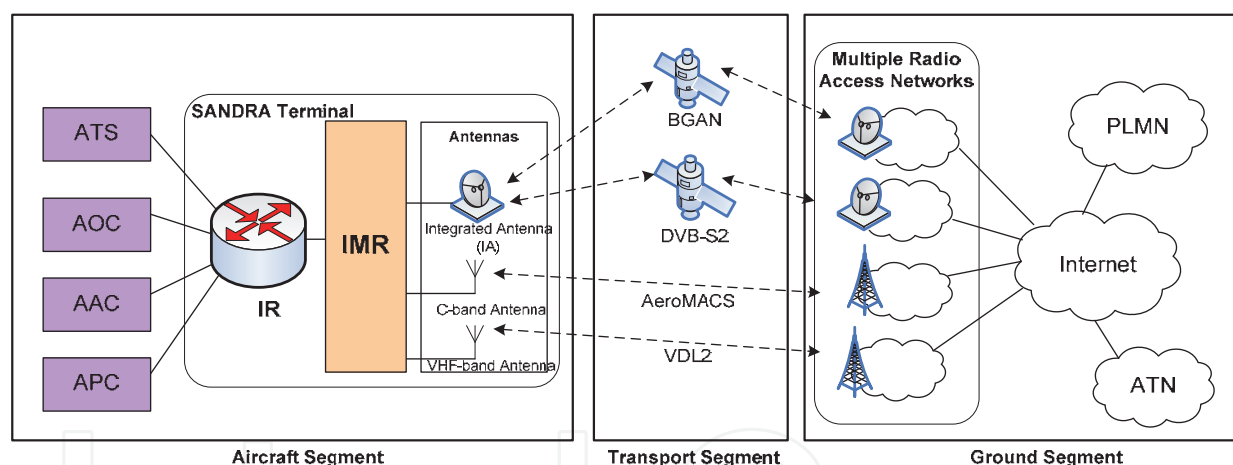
SANDRA Terminal

ATS

AOC

AAC

APC

IR

IMR

Antennas

Integrated Antenna (IA)

C-band Antenna

VHF-band Antenna

BGAN

DVB-S2

AeroMACS

VDL2

Multiple Radio Access Networks

PLMN

Internet

ATN

Aircraft Segment

Transport Segment

Ground Segment